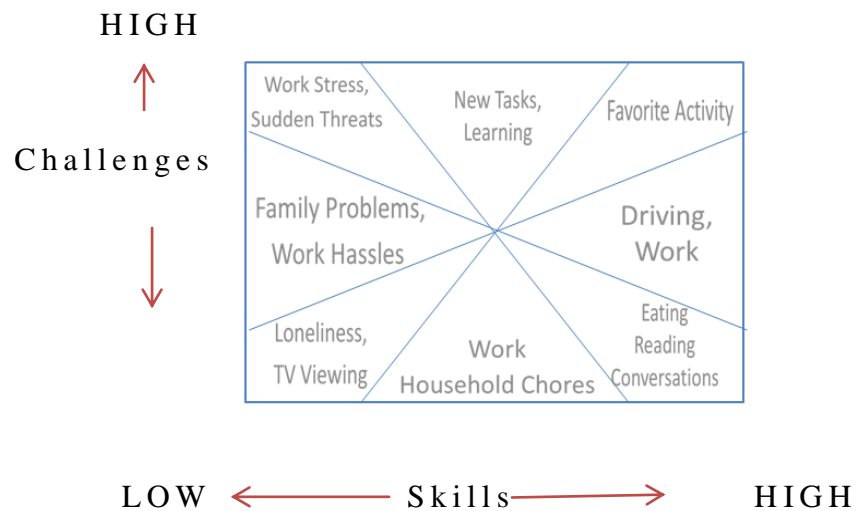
HIGH

Challenges

Work Stress, Sudden Threats

New Tasks, Learning

Favorite Activity

Family Problems, Work Hassles

Driving, Work

Loneliness, TV Viewing

Work Household Chores

Eating Reading Conversations

LOW Skills HIGH